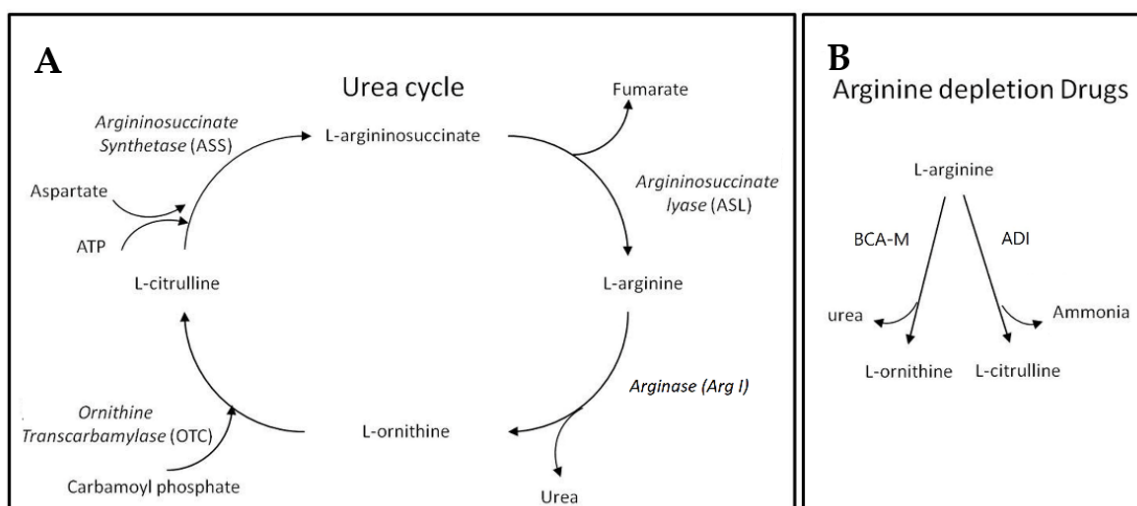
A

Urea cycle

Argininosuccinate Synthetase (ASS)

L-argininosuccinate

Fumarate

Aspartate

ATP

Argininosuccinate lyase (ASL)

L-citrulline

L-arginine

Arginase (Arg I)

Ornithine Transcarbamylase (OTC)

L-ornithine

Carbamoyl phosphate

Urea

B

Arginine depletion Drugs

L-arginine

BCA-M

ADI

urea

Ammonia

L-ornithine

L-citrulline